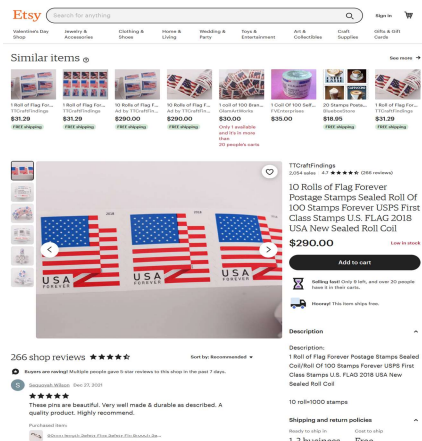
Etsy Search for anything Sign in

Valentine's Day Shop | Jewelry & Accessories | Clothing & Shoes | Home & Living | Wedding & Party | Toys & Entertainment | Art & Collectibles | Craft Supplies | Gifts & Gift Cards

Similar items

See more

1 Roll of Flag For... TTCraftFindings $31.29 FREE shipping

1 Roll of Flag For... TTCraftFindings $31.29 FREE shipping

10 Rolls of Flag F... Ad by TTCraftFi... $290.00 FREE shipping

10 Rolls of Flag F... Ad by TTCraftFi... $290.00 FREE shipping

1 coil of 100 Bran... ObeeterWorks $30.00 Only 1 available and it's in more than 20 people's carts

1 Coil Of 100 Self... FVCenterprises $35.00

20 Stamps Postal... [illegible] $18.95 FREE shipping

1 Roll of Flag For... TTCraftFindings $31.29 FREE shipping

TTCraftFindings
2,054 sales 4.7 (266 reviews)

10 Rolls of Flag Forever Postage Stamps Sealed Roll Of 100 Stamps Forever USPS First Class Stamps U.S. FLAG 2018 USA New Sealed Roll Coil

$290.00 Low in stock

Add to cart

Selling fast! Only 8 left, and over 20 people have it in their carts.

Hooray! This item ships free.

USA FOREVER
USA FOREVER

Description

Description:
1 Roll of Flag Forever Postage Stamps Sealed Coil/Roll Of 100 Stamps Forever USPS First Class Stamps U.S. FLAG 2018 USA New Sealed Roll Coil

10 roll=1000 stamps

Shipping and return policies

Ready to ship in 1-2 business

Cost to ship Free

266 shop reviews

Sort by: Recommended

Buyers are raving! Multiple people gave 5-star reviews to this shop in the past 7 days.

Saoussyah Wilson Dec 27, 2021

These pins are beautiful. Very well made & durable as described. A quality product. Highly recommend.

Purchased item:
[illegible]